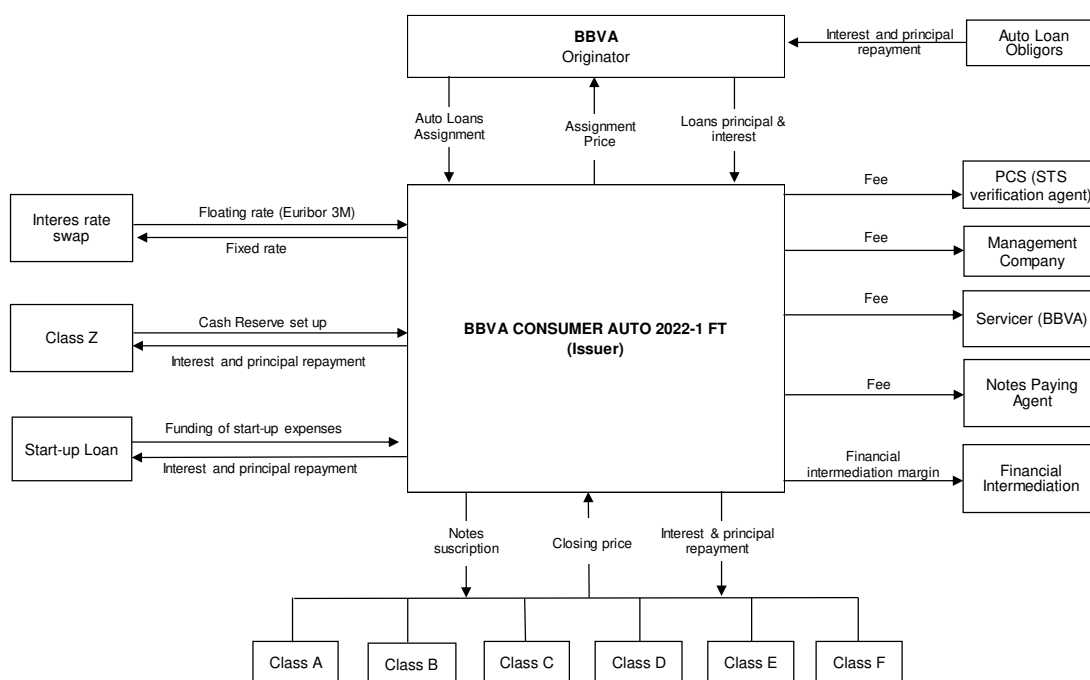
BBVA
Originator

Interest and principal repayment

Auto Loan Obligors

Auto Loans Assignment

Assignment Price

Loans principal & interest

Interes rate swap

Floating rate (Euribor 3M)

Fixed rate

Class Z

Cash Reserve set up

Interest and principal repayment

BBVA CONSUMER AUTO 2022-1 FT
(Issuer)

Start-up Loan

Funding of start-up expenses

Interest and principal repayment

Fee

PCS (STS verification agent)

Fee

Management Company

Fee

Servicer (BBVA)

Fee

Notes Paying Agent

Financial intermediation margin

Financial Intermediation

Notes suscription

Closing price

Interest & principal repayment

Class A

Class B

Class C

Class D

Class E

Class F